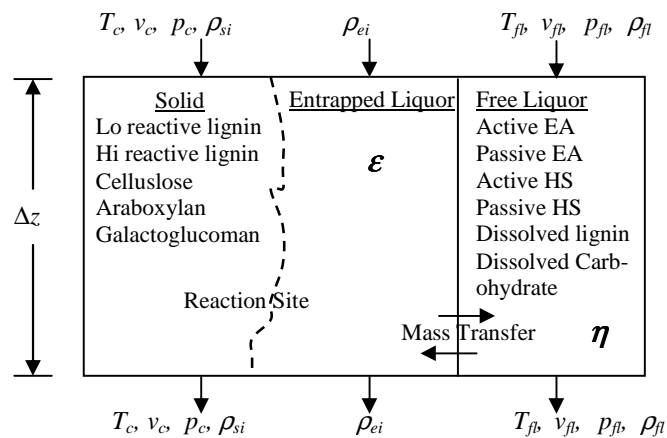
$T_c$, $v_c$, $p_c$, $\rho_{si}$

$\rho_{ei}$

$T_{fl}$, $v_{fl}$, $p_{fl}$, $\rho_{fl}$

$\Delta z$

Solid
Lo reactive lignin
Hi reactive lignin
Celluslose
Araboxylan
Galactoglucoman

Reaction Site

Entrapped Liquor

$\varepsilon$

Free Liquor
Active EA
Passive EA
Active HS
Passive HS
Dissolved lignin
Dissolved Carbohydrate

Mass Transfer

$\eta$

$T_c$, $v_c$, $p_c$, $\rho_{si}$

$\rho_{ei}$

$T_{fl}$, $v_{fl}$, $p_{fl}$, $\rho_{fl}$